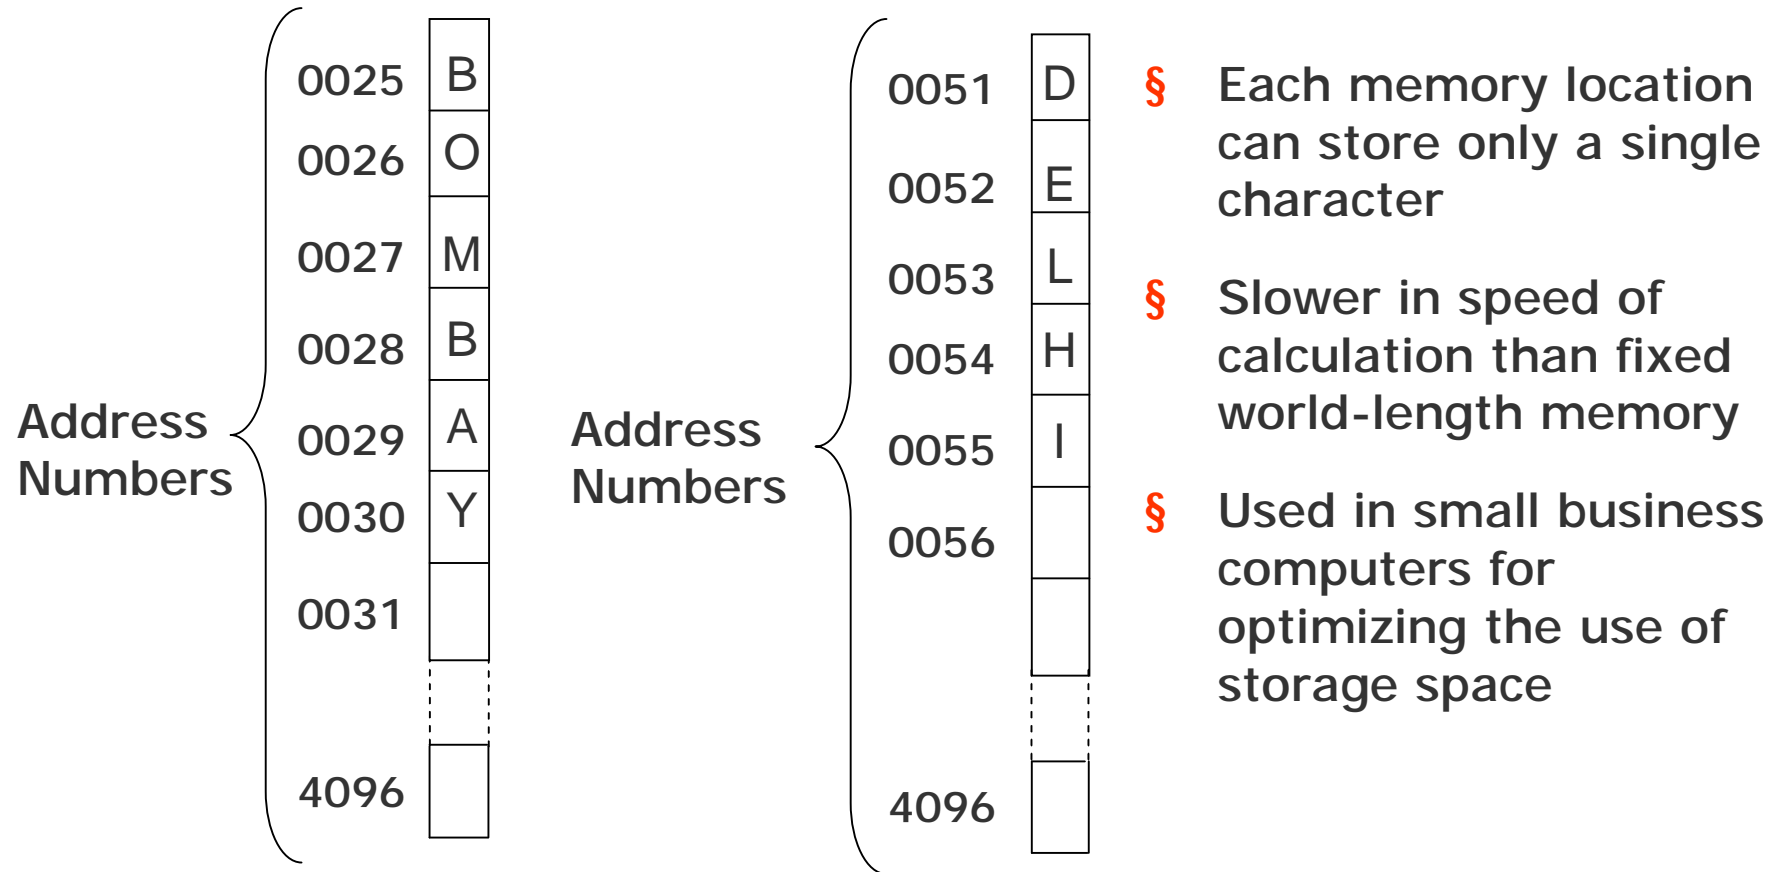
Address Numbers

| | |
|---|---|
| 0025 | B |
| 0026 | O |
| 0027 | M |
| 0028 | B |
| 0029 | A |
| 0030 | Y |
| 0031 | |
| 4096 | |

Address Numbers

| | |
|---|---|
| 0051 | D |
| 0052 | E |
| 0053 | L |
| 0054 | H |
| 0055 | I |
| 0056 | |
| 4096 | |

§ Each memory location can store only a single character

§ Slower in speed of calculation than fixed world-length memory

§ Used in small business computers for optimizing the use of storage space